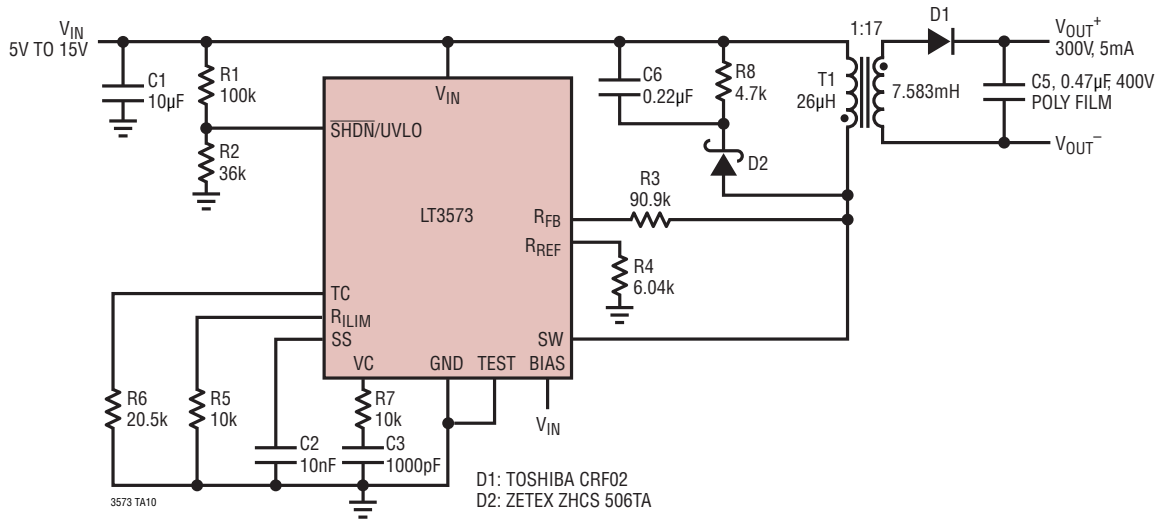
$V_{IN}$
5V TO 15V

C1
10µF

R1
100k

R2
36k

$V_{IN}$

$\overline{SHDN}$/UVLO

LT3573

C6
0.22µF

R8
4.7k

D2

1:17

T1
26µH

7.583mH

D1

$V_{OUT}^+$
300V, 5mA

C5, 0.47µF, 400V
POLY FILM

$V_{OUT}^-$

R3
90.9k

$R_{FB}$

$R_{REF}$

R4
6.04k

TC

$R_{ILIM}$

SS

SW

VC

GND

TEST

BIAS

$V_{IN}$

R6
20.5k

R5
10k

C2
10nF

R7
10k

C3
1000pF

D1: TOSHIBA CRF02
D2: ZETEX ZHCS 506TA

3573 TA10